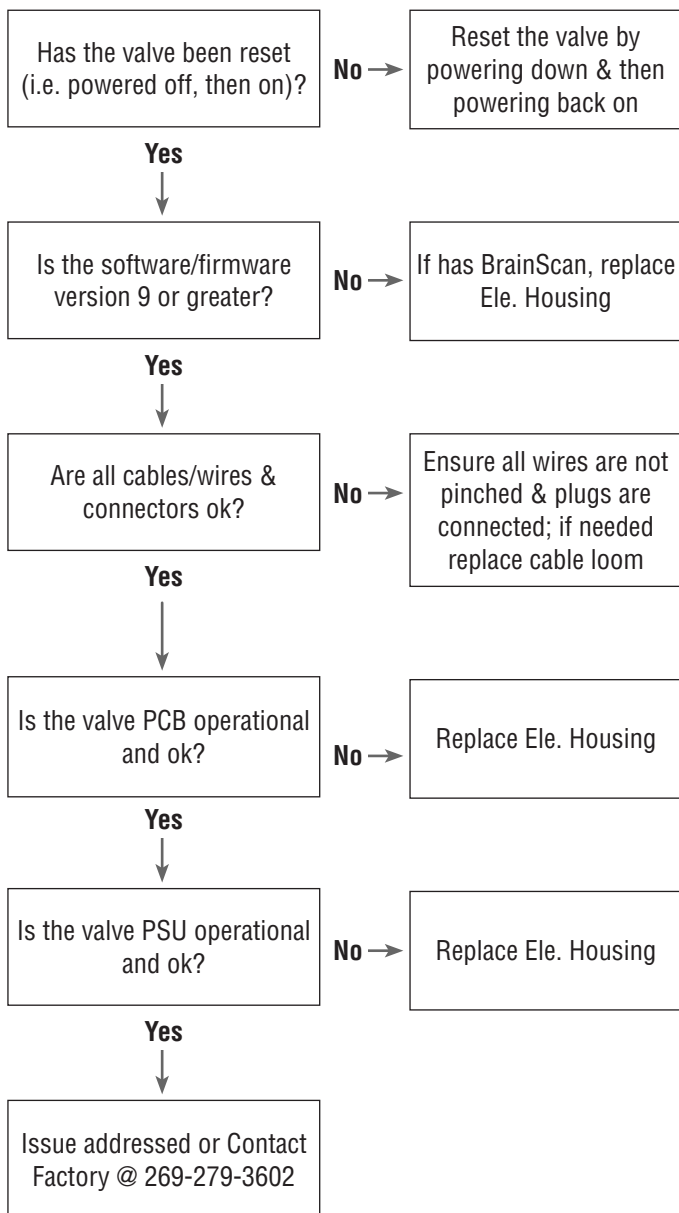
Has the valve been reset (i.e. powered off, then on)?

No

Reset the valve by powering down & then powering back on

Yes

Is the software/firmware version 9 or greater?

No

If has BrainScan, replace Ele. Housing

Yes

Are all cables/wires & connectors ok?

No

Ensure all wires are not pinched & plugs are connected; if needed replace cable loom

Yes

Is the valve PCB operational and ok?

No

Replace Ele. Housing

Yes

Is the valve PSU operational and ok?

No

Replace Ele. Housing

Yes

Issue addressed or Contact Factory @ 269-279-3602